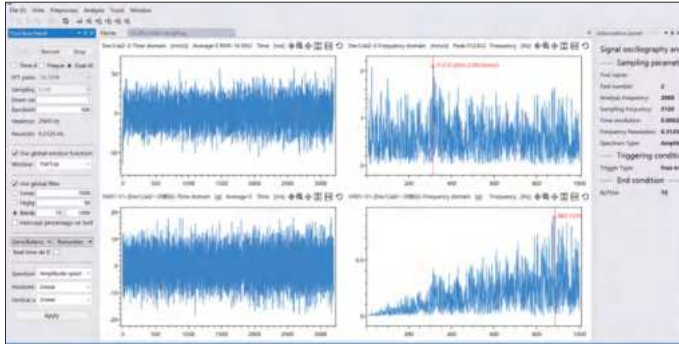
File (F) View Frequency Analysis Tools Window

Home

Recount Stop

FFT points 16 (378)

Sampling

Start val

Bandwidth

Nearest 2560 Hz

Resolution 0.3125 Hz

Use global window function

Window FlatTop

Use global filter

Low

High

Band

Intercept percentage on lev

Real time ab 0

Spectrum Amplitude spect

Horizont Linear

Vertical a Linear

Apply

Dev1(ai2)-0 Time domain (mm/s) Average 0 RMS 16.0002 Time (ms)

Dev1(ai2)-0 Frequency domain (mm/s) Peak 312.012 Frequency (Hz)

Dev1 (1) Time domain (g) Average 0 Time (ms)

Dev1 (1) Frequency domain (g) Frequency (Hz)

0 100 200 300 400 500 600 700 800 900 1000

200 400 600 800 1000

Information panel

Signal oscillography an

Sampling paramet

Test name

Test number 2

Analysis frequency 2560

Sampling frequency 5120

Time resolution 0.0002

Frequency Resolution 0.3125

Spectrum Type Amplit

Triggering conditi

Trigger Type Free tri

End condition

Button 10